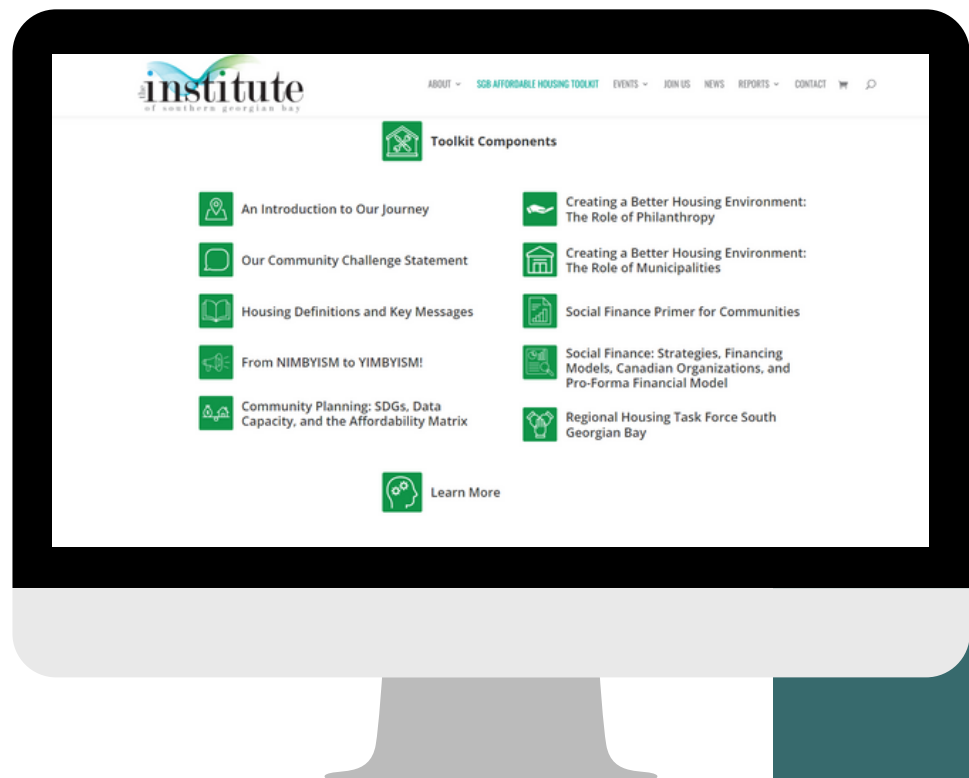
the institute of southern georgian bay

ABOUT SGB AFFORDABLE HOUSING TOOLKIT EVENTS JOIN US NEWS REPORTS CONTACT

Toolkit Components

An Introduction to Our Journey

Our Community Challenge Statement

Housing Definitions and Key Messages

From NIMBYISM to YIMBYISM!

Community Planning: SDGs, Data Capacity, and the Affordability Matrix

Creating a Better Housing Environment: The Role of Philanthropy

Creating a Better Housing Environment: The Role of Municipalities

Social Finance Primer for Communities

Social Finance: Strategies, Financing Models, Canadian Organizations, and Pro-Forma Financial Model

Regional Housing Task Force South Georgian Bay

Learn More